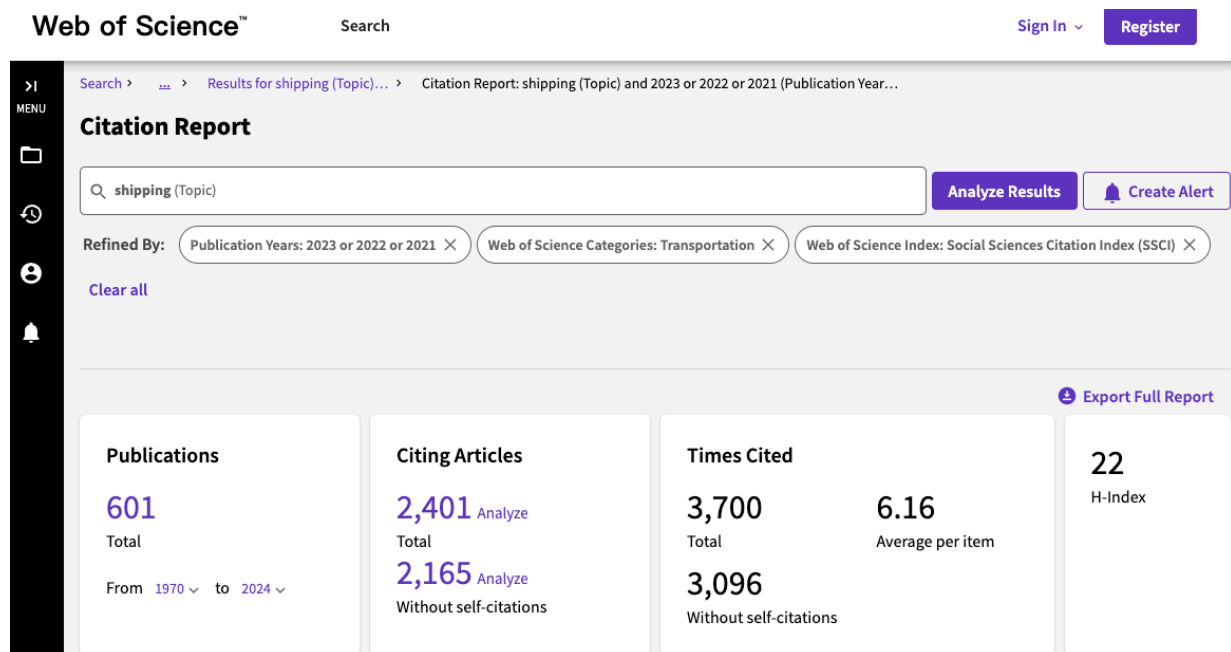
Web of Science™

Search

Sign In ⌄

Register

>I
MENU

Search > ... > Results for shipping (Topic)... > Citation Report: shipping (Topic) and 2023 or 2022 or 2021 (Publication Year...

Citation Report

shipping (Topic)

Analyze Results

Create Alert

Refined By: Publication Years: 2023 or 2022 or 2021 ✕ Web of Science Categories: Transportation ✕ Web of Science Index: Social Sciences Citation Index (SSCI) ✕

Clear all

Export Full Report

Publications

601

Total

From 1970 ⌄ to 2024 ⌄

Citing Articles

2,401 Analyze

Total

2,165 Analyze

Without self-citations

Times Cited

3,700

Total

6.16

Average per item

3,096

Without self-citations

22

H-Index